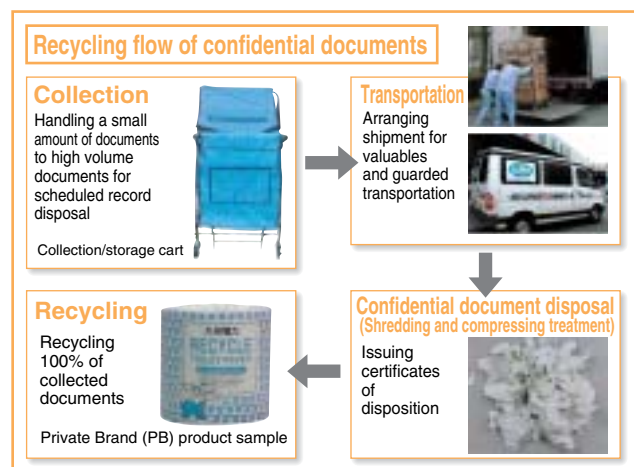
Recycling flow of confidential documents

Collection

Handling a small amount of documents to high volume documents for scheduled record disposal

Collection/storage cart

Transportation

Arranging shipment for valuables and guarded transportation

Confidential document disposal
(Shredding and compressing treatment)

Issuing certificates of disposition

Recycling

Recycling 100% of collected documents

RECYCLE

Private Brand (PB) product sample